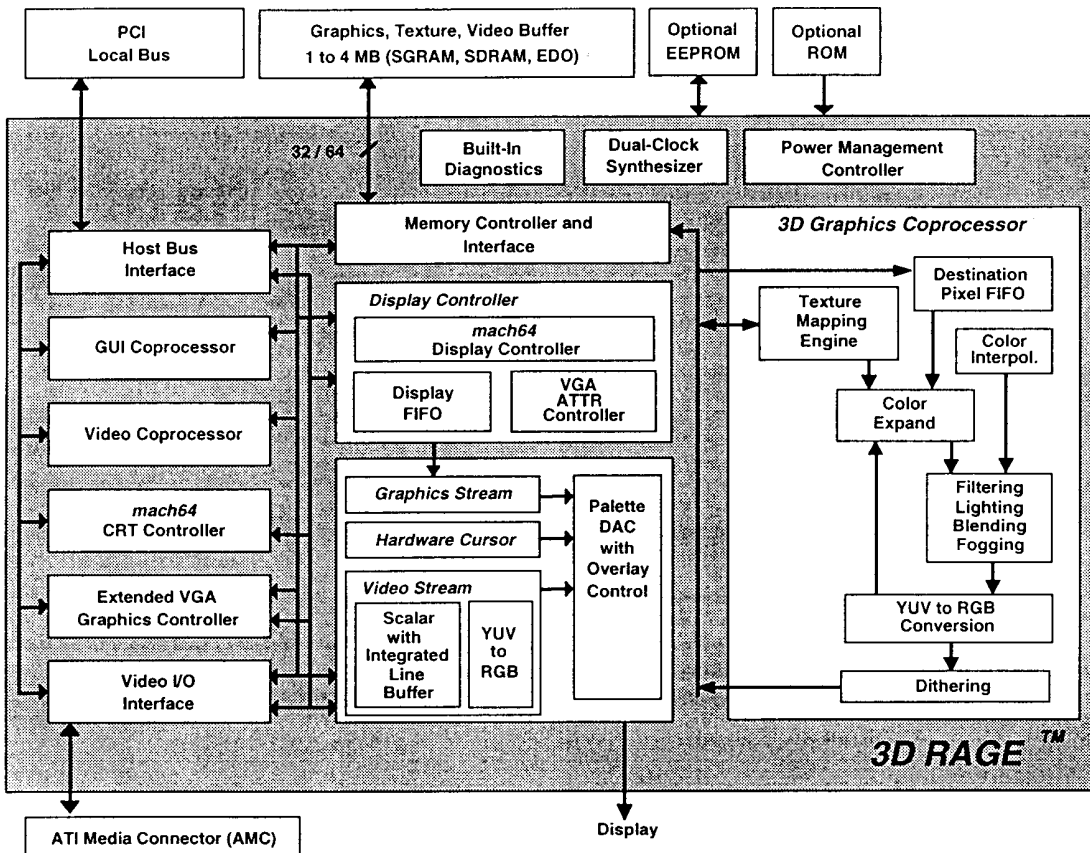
PCI
Local Bus

Graphics, Texture, Video Buffer
1 to 4 MB (SGRAM, SDRAM, EDO)

Optional
EEPROM

Optional
ROM

32 / 64

Built-In
Diagnostics

Dual-Clock
Synthesizer

Power Management
Controller

Memory Controller and
Interface

3D Graphics Coprocessor

Host Bus
Interface

Destination
Pixel FIFO

Texture
Mapping
Engine

Display Controller

mach64
Display Controller

Color
Interpol.

GUI Coprocessor

Display
FIFO

VGA
ATTR
Controller

Color
Expand

Video Coprocessor

Graphics Stream

Filtering
Lighting
Blending
Fogging

mach64
CRT Controller

Hardware Cursor

Palette
DAC
with
Overlay
Control

Extended VGA
Graphics Controller

Video Stream

Scalar
with
Integrated
Line
Buffer

YUV
to
RGB

YUV to RGB
Conversion

Video I/O
Interface

Dithering

3D RAGE ™

ATI Media Connector (AMC)

Display